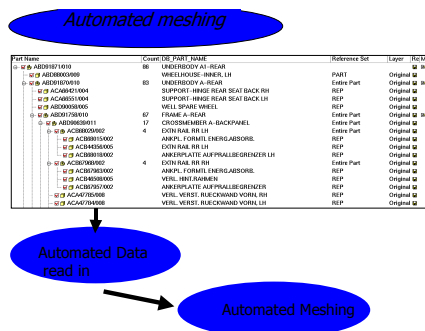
Automated meshing

| Part Name | Count | DB_PART_NAME | Reference Set | Layer | Re M |
|---|---|---|---|---|---|
| ABD9167/010 | 86 | UNDERBODY A1-REAR | | Original | |
| ABD8003/000 | | WHEELHOUSE-INNER, LH | PART | Original | |
| ABD8167/010 | 83 | UNDERBODY A-REAR | Entire Part | Original | |
| ACA8421/004 | | SUPPORT-HINGE REAR SEAT BACK RH | REP | Original | |
| ACA8551/004 | | SUPPORT-HINGE REAR SEAT BACK LH | REP | Original | |
| ABD9059/005 | | WELL SPARE WHEEL | REP | Original | |
| ABD91790/010 | 67 | FRAME A-REAR | Entire Part | Original | |
| ABD8638/011 | 17 | CROSSMEMBER A-BACKPANEL | Entire Part | Original | |
| ACB8029/002 | 4 | EXTN RAIL RR LH | Entire Part | Original | |
| ACB8815/002 | | ANKPL. FORMTL ENERG.ABSORB. | REP | Original | |
| ACB4358/005 | | EXTN RAIL RR LH | REP | Original | |
| ACB8818/002 | | ANKERPLATTE AUFPRALLBEGRENZER LH | REP | Original | |
| ACB8768/002 | 4 | EXTN RAIL RR RH | Entire Part | Original | |
| ACB7983/002 | | ANKPL. FORMTL ENERG.ABSORB. | REP | Original | |
| ACB4508/005 | | VERL. HINT.RAHMEN | REP | Original | |
| ACB7957/002 | | ANKERPLATTE AUFPRALLBEGRENZER LH | REP | Original | |
| ACA4785/008 | | VERL. VERST. RUECKWAND VORN LH | REP | Original | |
| ACA4779/008 | | VERL. VERST. RUECKWAND VORN LH | REP | Original | |

Automated Data read in

Automated Meshing